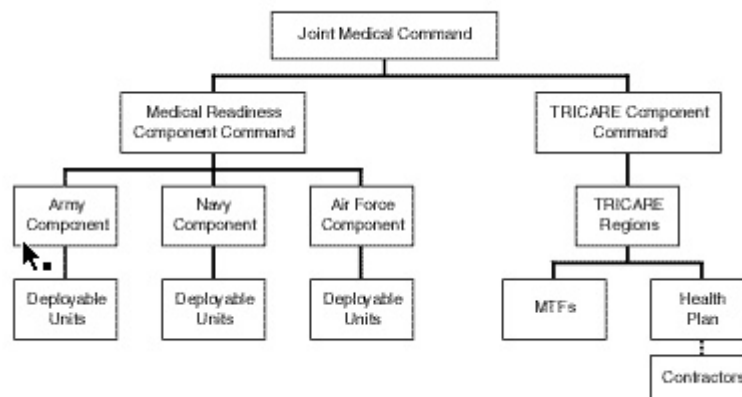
Joint Medical Command

Medical Readiness Component Command

TRICARE Component Command

Army Component

Navy Component

Air Force Component

TRICARE Regions

Deployable Units

Deployable Units

Deployable Units

MTFs

Health Plan

Contractors